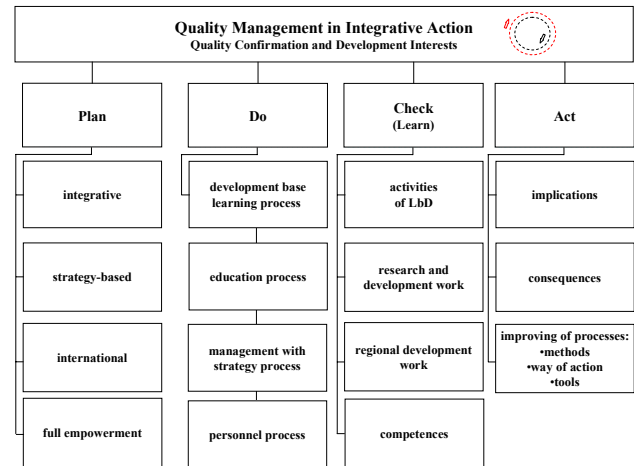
Quality Management in Integrative Action
Quality Confirmation and Development Interests

Plan

integrative

strategy-based

international

full empowerment

Do

development base learning process

education process

management with strategy process

personnel process

Check
(Learn)

activities of LbD

research and development work

regional development work

competences

Act

implications

consequences

improving of processes:
•methods
•way of action
•tools